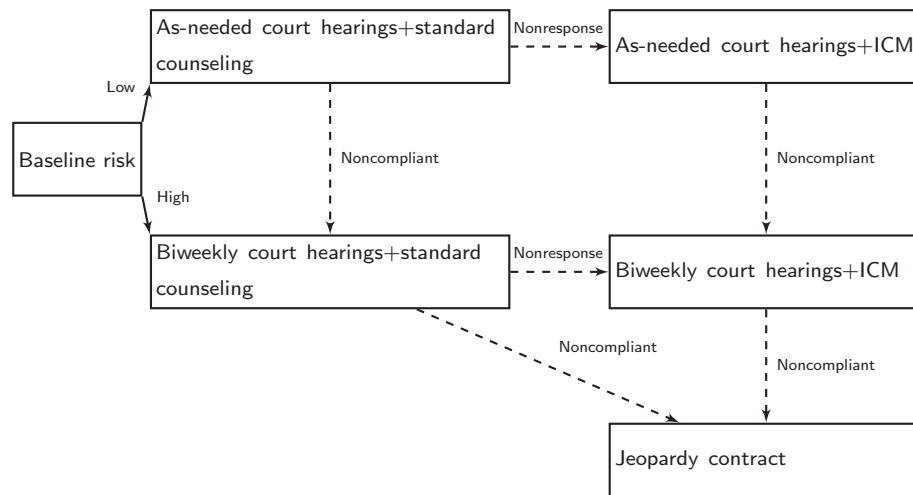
As-needed court hearings+standard counseling

Nonresponse

As-needed court hearings+ICM

Low

Baseline risk

Noncompliant

Noncompliant

High

Biweekly court hearings+standard counseling

Nonresponse

Biweekly court hearings+ICM

Noncompliant

Noncompliant

Jeopardy contract